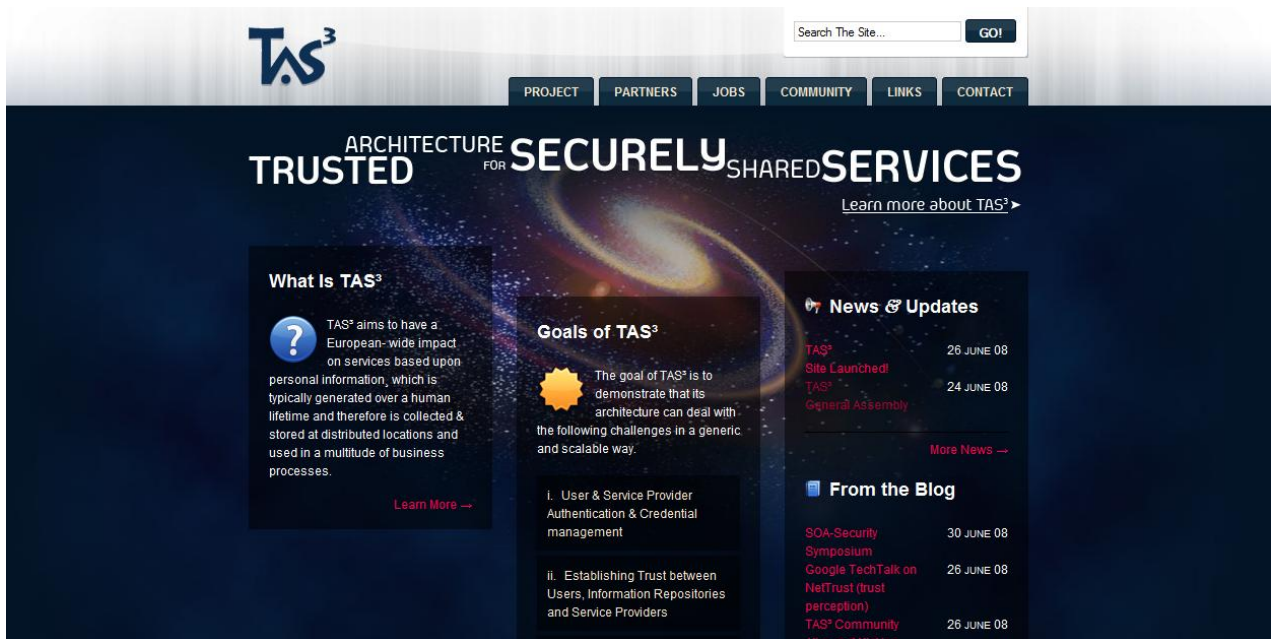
TAS³

Search The Site... GO!

PROJECT PARTNERS JOBS COMMUNITY LINKS CONTACT

TRUSTED ARCHITECTURE FOR SECURELY SHARED SERVICES

Learn more about TAS³ ➤

What Is TAS³

TAS³ aims to have a European- wide impact on services based upon personal information, which is typically generated over a human lifetime and therefore is collected & stored at distributed locations and used in a multitude of business processes.

Learn More →

Goals of TAS³

The goal of TAS³ is to demonstrate that its architecture can deal with the following challenges in a generic and scalable way.

i. User & Service Provider Authentication & Credential management

ii. Establishing Trust between Users, Information Repositories and Service Providers

News & Updates

TAS³ Site Launched! 26 JUNE 08

TAS³ General Assembly 24 JUNE 08

More News →

From the Blog

SOA-Security Symposium 30 JUNE 08

Google TechTalk on NetTrust (trust perception) 26 JUNE 08

TAS³ Community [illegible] 26 JUNE 08